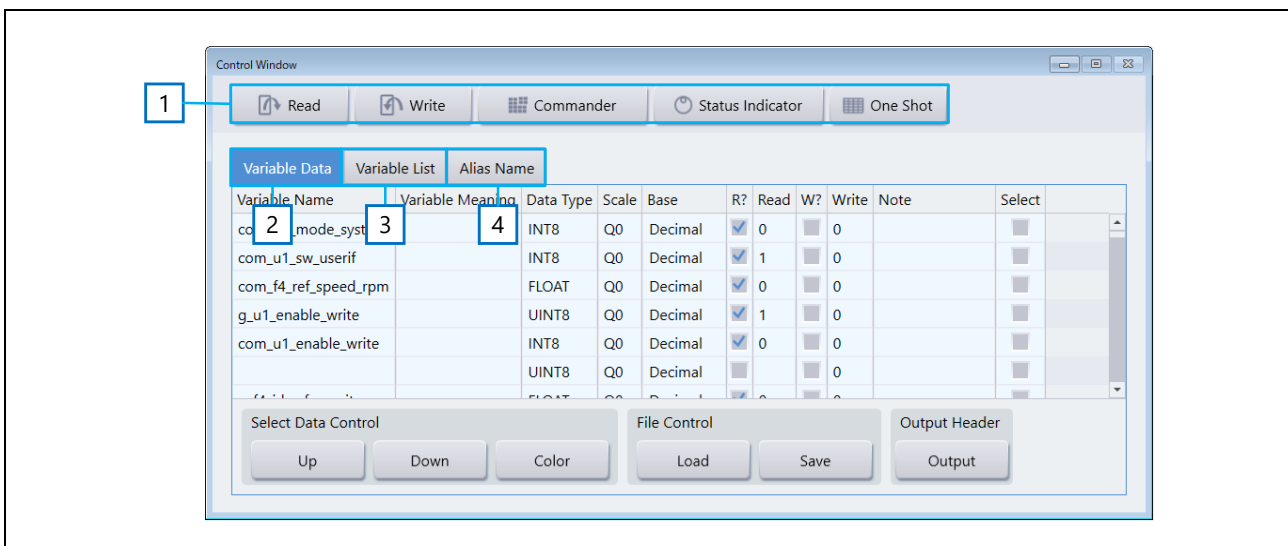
Control Window

1

Read | Write | Commander | Status Indicator | One Shot

Variable Data | Variable List | Alias Name

2 3 4

| Variable Name | Variable Meaning | Data Type | Scale | Base | R? | Read | W? | Write | Note | Select |
|---|---|---|---|---|---|---|---|---|---|---|
| co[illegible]_mode_syst | | INT8 | Q0 | Decimal | | 0 | | 0 | | |
| com_u1_sw_userif | | INT8 | Q0 | Decimal | | 1 | | 0 | | |
| com_f4_ref_speed_rpm | | FLOAT | Q0 | Decimal | | 0 | | 0 | | |
| g_u1_enable_write | | UINT8 | Q0 | Decimal | | 1 | | 0 | | |
| com_u1_enable_write | | INT8 | Q0 | Decimal | | 0 | | 0 | | |
| | | UINT8 | Q0 | Decimal | | | | 0 | | |
| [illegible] | | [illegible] | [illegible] | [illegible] | | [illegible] | | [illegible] | | |

Select Data Control
Up | Down | Color

File Control
Load | Save

Output Header
Output